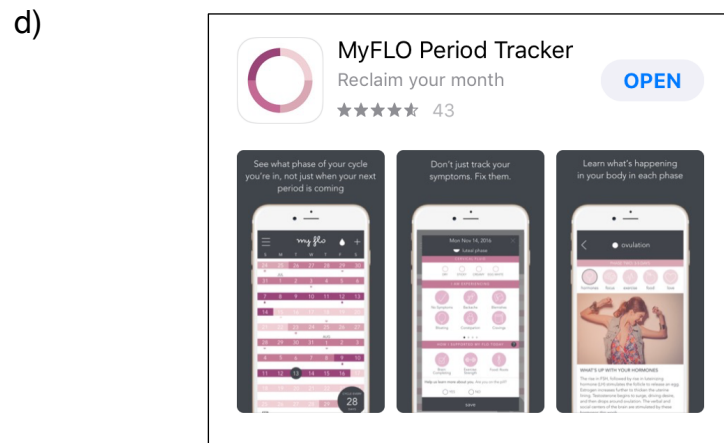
d)

MyFLO Period Tracker
Reclaim your month
43
OPEN

See what phase of your cycle you're in, not just when your next period is coming

my flo

Don't just track your symptoms. Fix them.

Mon Nov 14, 2016
Luteal phase

Learn what's happening in your body in each phase

ovulation

WHAT'S UP WITH YOUR HORMONES